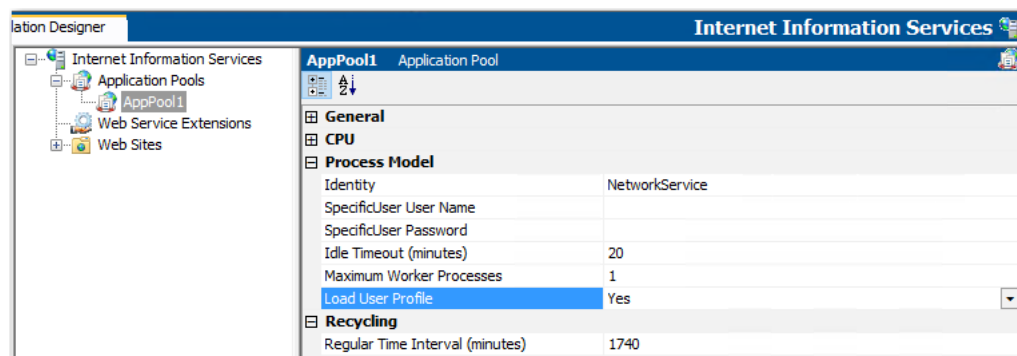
lation Designer

Internet Information Services

Internet Information Services
Application Pools
AppPool1
Web Service Extensions
Web Sites

AppPool1 Application Pool

General
CPU
Process Model

| | |
|---|---|
| Identity | NetworkService |
| SpecificUser User Name | |
| SpecificUser Password | |
| Idle Timeout (minutes) | 20 |
| Maximum Worker Processes | 1 |
| Load User Profile | Yes |

Recycling

| | |
|---|---|
| Regular Time Interval (minutes) | 1740 |